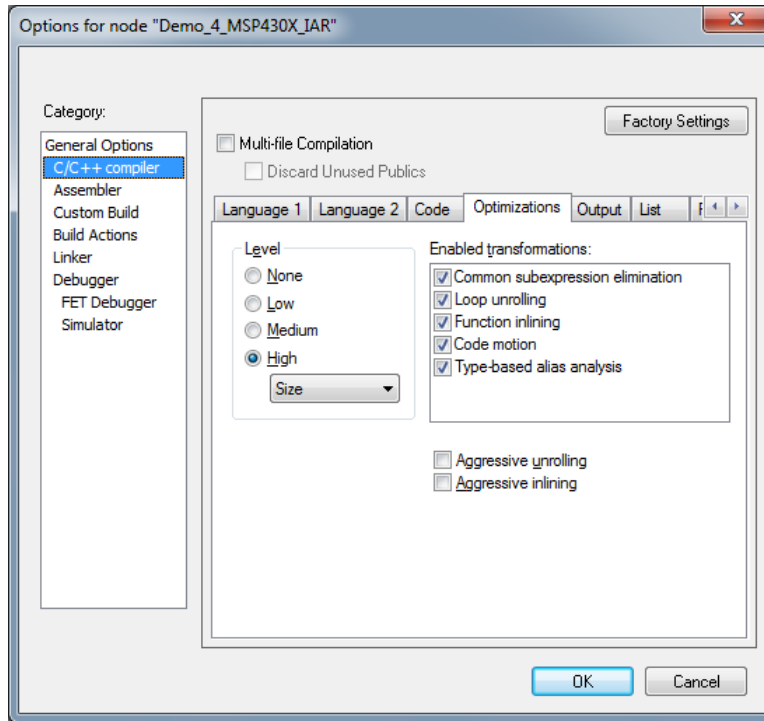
Options for node "Demo_4_MSP430X_IAR"

Category:

General Options
C/C++ compiler
Assembler
Custom Build
Build Actions
Linker
Debugger
FET Debugger
Simulator

Factory Settings

Multi-file Compilation
Discard Unused Publics

Language 1 | Language 2 | Code | Optimizations | Output | List | P

Level
None
Low
Medium
High
Size

Enabled transformations:
Common subexpression elimination
Loop unrolling
Function inlining
Code motion
Type-based alias analysis

Aggressive unrolling
Aggressive inlining

OK
Cancel